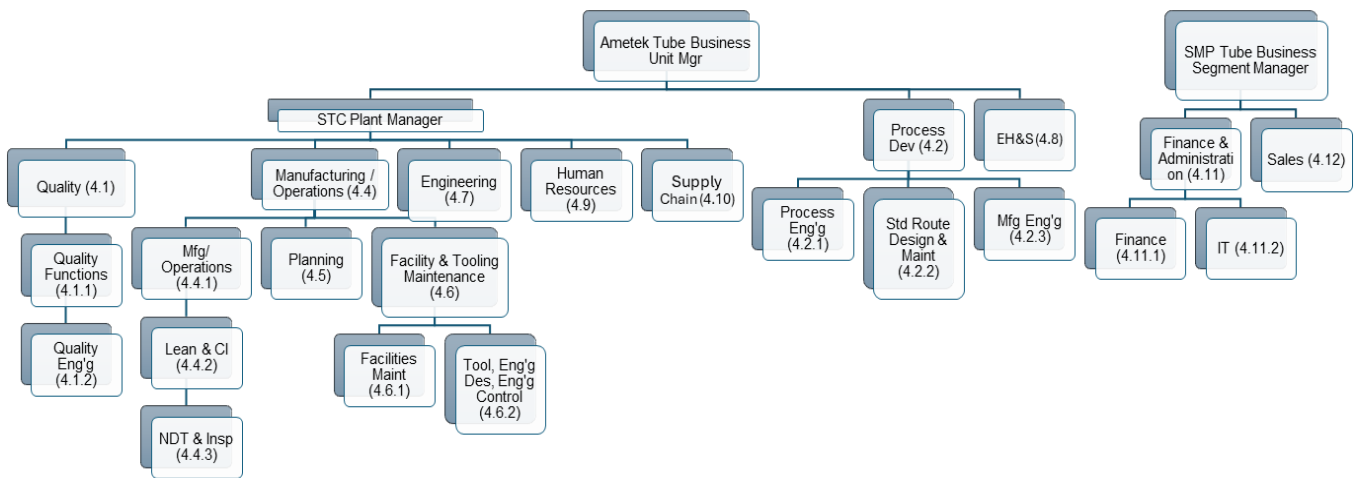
Ametek Tube Business Unit Mgr

SMP Tube Business Segment Manager

STC Plant Manager

Process Dev (4.2)

EH&S (4.8)

Finance & Administrati on (4.11)

Sales (4.12)

Quality (4.1)

Manufacturing / Operations (4.4)

Engineering (4.7)

Human Resources (4.9)

Supply Chain (4.10)

Process Eng'g (4.2.1)

Std Route Design & Maint (4.2.2)

Mfg Eng'g (4.2.3)

Finance (4.11.1)

IT (4.11.2)

Quality Functions (4.1.1)

Mfg/ Operations (4.4.1)

Planning (4.5)

Facility & Tooling Maintenance (4.6)

Quality Eng'g (4.1.2)

Lean & CI (4.4.2)

Facilities Maint (4.6.1)

Tool, Eng'g Des, Eng'g Control (4.6.2)

NDT & Insp (4.4.3)